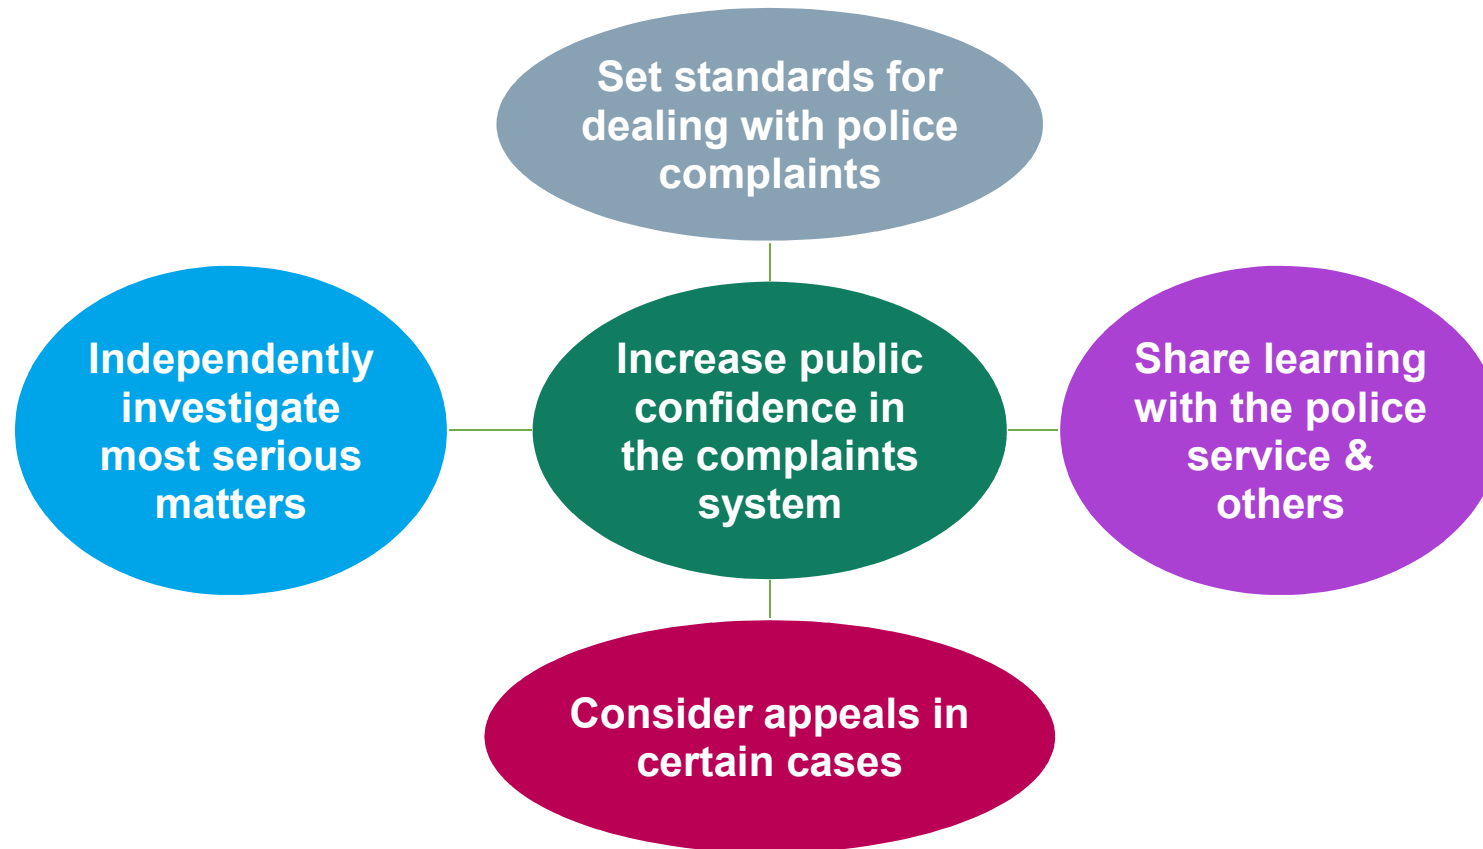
Set standards for dealing with police complaints

Independently investigate most serious matters

Increase public confidence in the complaints system

Share learning with the police service & others

Consider appeals in certain cases